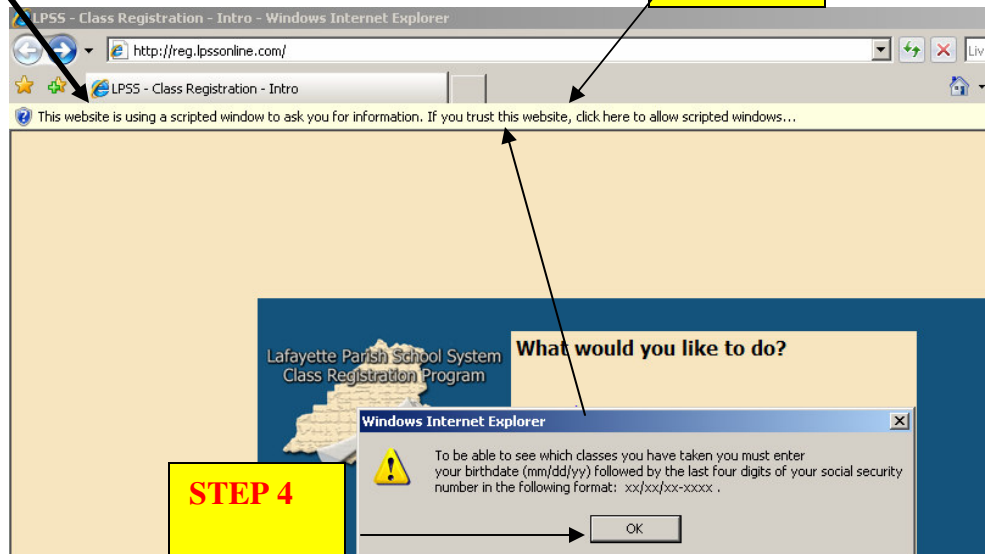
LPSS - Class Registration - Intro - Windows Internet Explorer

http://reg.lpssonline.com/

Liv

LPSS - Class Registration - Intro

This website is using a scripted window to ask you for information. If you trust this website, click here to allow scripted windows...

Lafayette Parish School System Class Registration Program

What would you like to do?

Windows Internet Explorer

To be able to see which classes you have taken you must enter your birthdate (mm/dd/yy) followed by the last four digits of your social security number in the following format: xx/xx/xx-xxxx .

OK

STEP 4